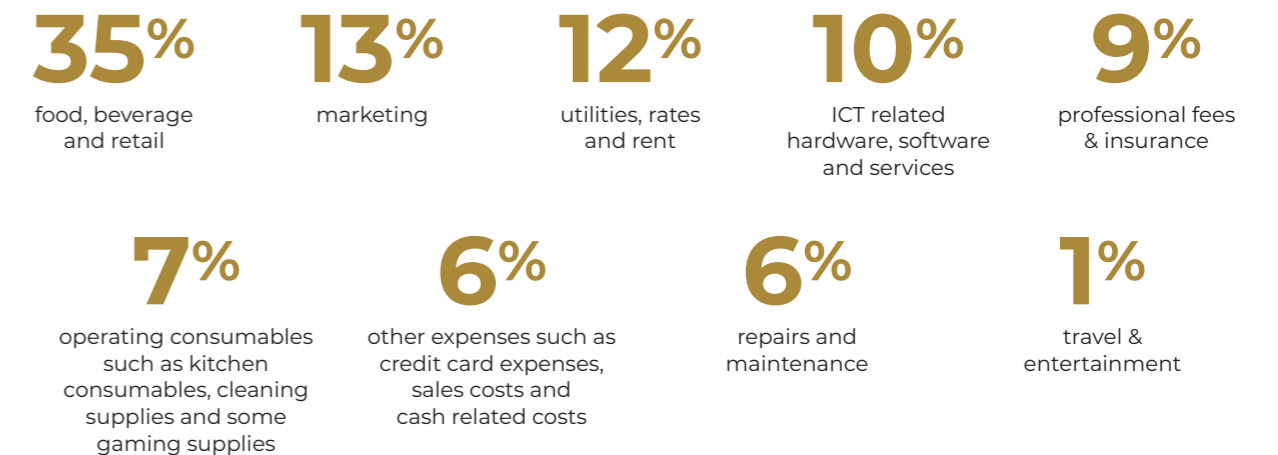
35%
food, beverage and retail

13%
marketing

12%
utilities, rates and rent

10%
ICT related hardware, software and services

9%
professional fees & insurance

7%
operating consumables such as kitchen consumables, cleaning supplies and some gaming supplies

6%
other expenses such as credit card expenses, sales costs and cash related costs

6%
repairs and maintenance

1%
travel & entertainment